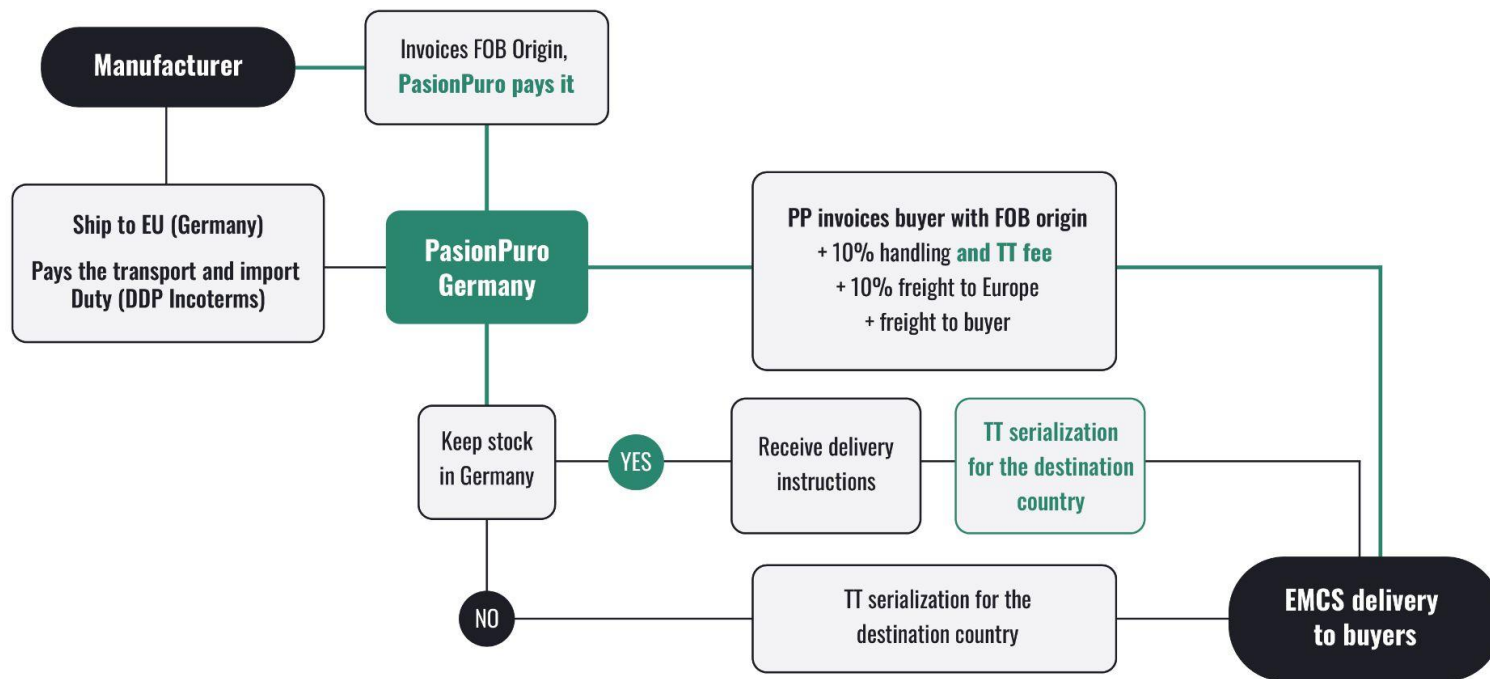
Manufacturer

Invoices FOB Origin, PasionPuro pays it

Ship to EU (Germany)

Pays the transport and import Duty (DDP Incoterms)

PasionPuro Germany

PP invoices buyer with FOB origin
+ 10% handling and TT fee
+ 10% freight to Europe
+ freight to buyer

Keep stock in Germany

YES

Receive delivery instructions

TT serialization for the destination country

NO

TT serialization for the destination country

EMCS delivery to buyers